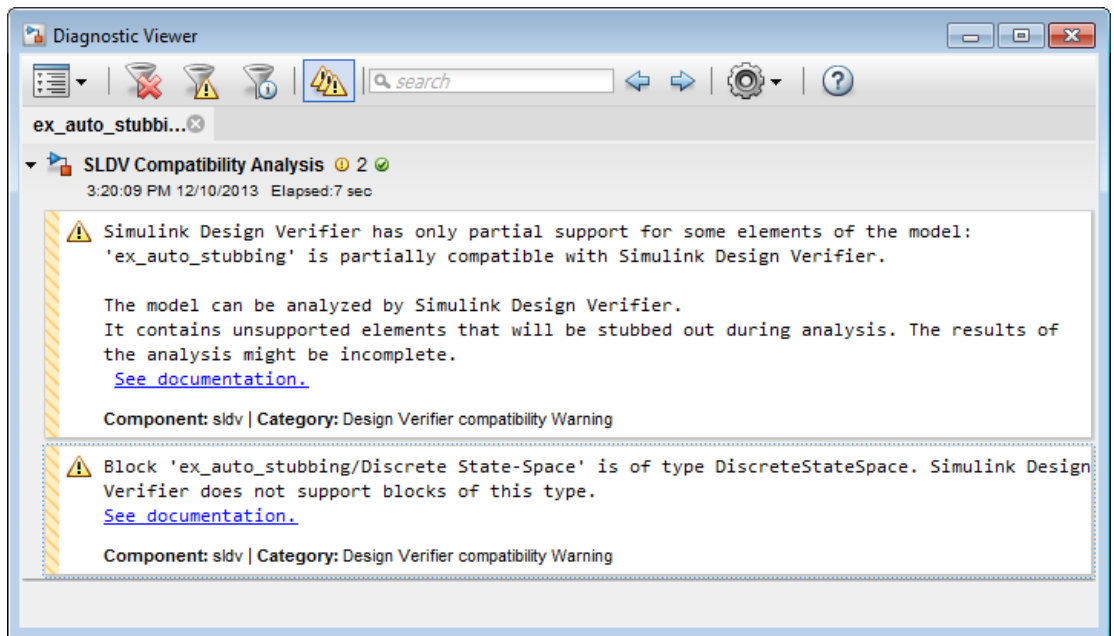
Diagnostic Viewer

search

ex_auto_stubbi...

SLDV Compatibility Analysis 2

3:20:09 PM 12/10/2013 Elapsed:7 sec

Simulink Design Verifier has only partial support for some elements of the model: 'ex_auto_stubbing' is partially compatible with Simulink Design Verifier.

The model can be analyzed by Simulink Design Verifier.
It contains unsupported elements that will be stubbed out during analysis. The results of the analysis might be incomplete.
See documentation.

Component: sldv | Category: Design Verifier compatibility Warning

Block 'ex_auto_stubbing/Discrete State-Space' is of type DiscreteStateSpace. Simulink Design Verifier does not support blocks of this type.
See documentation.

Component: sldv | Category: Design Verifier compatibility Warning